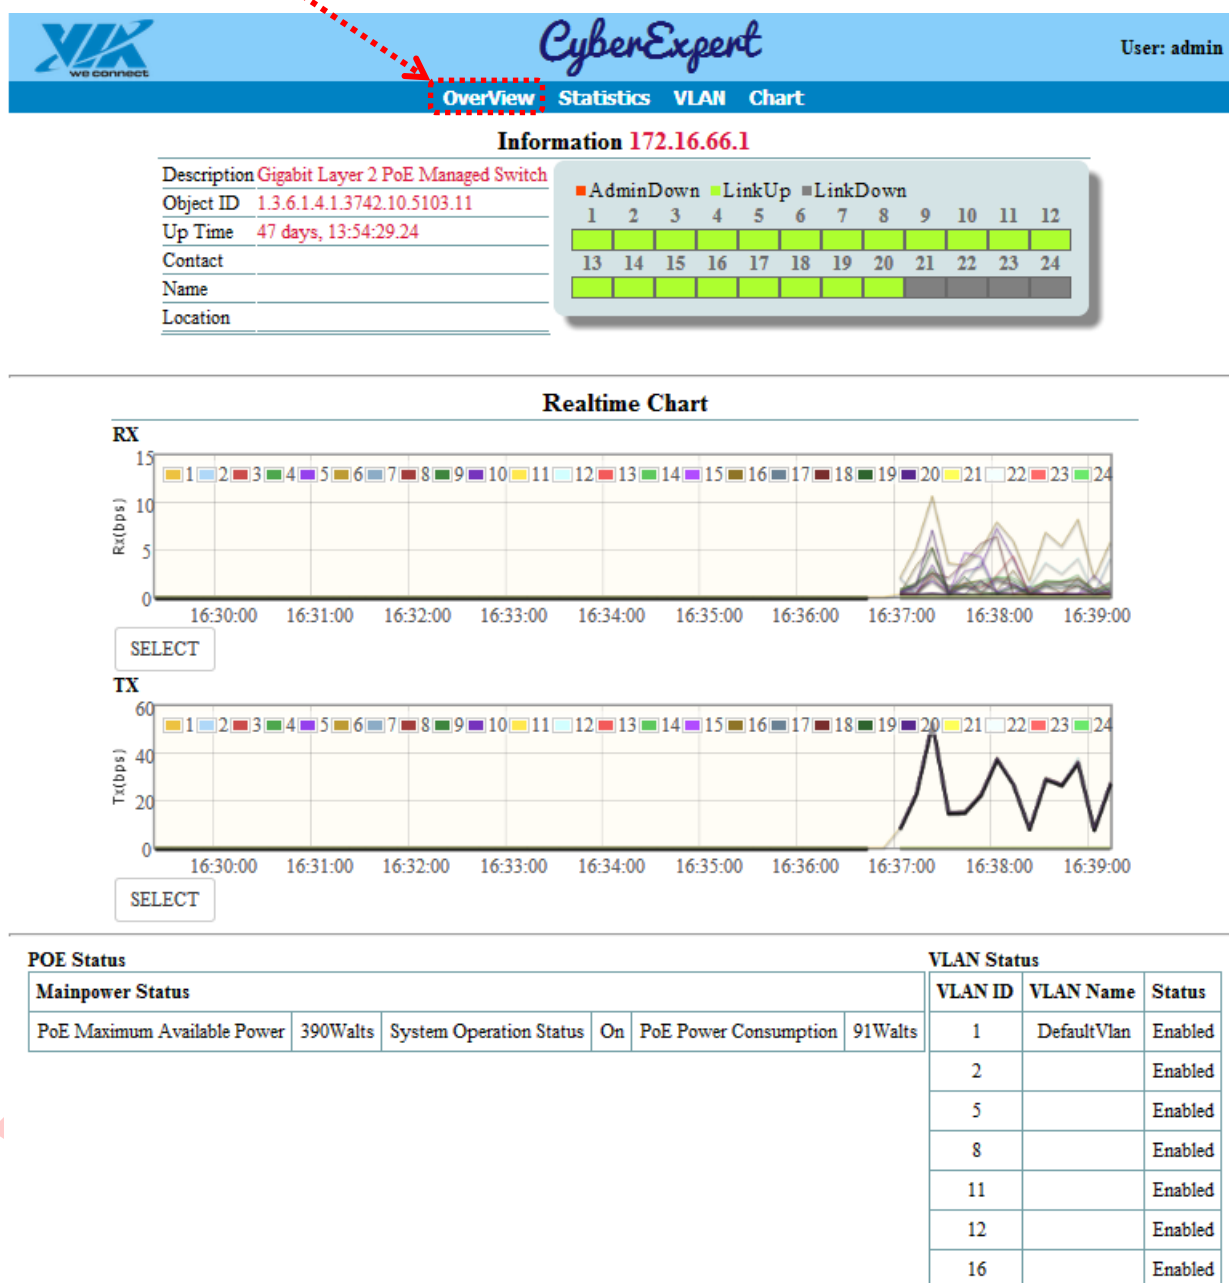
VIA we connect

CyberExpert

User: admin

OverView Statistics VLAN Chart

Information 172.16.66.1

| | |
|---|---|
| Description | Gigabit Layer 2 PoE Managed Switch |
| Object ID | 1.3.6.1.4.1.3742.10.5103.11 |
| Up Time | 47 days, 13:54:29.24 |
| Contact | |
| Name | |
| Location | |

AdminDown LinkUp LinkDown

1 2 3 4 5 6 7 8 9 10 11 12

13 14 15 16 17 18 19 20 21 22 23 24

Realtime Chart

RX

15 10 5 0

Rx(bps)

1 2 3 4 5 6 7 8 9 10 11 12 13 14 15 16 17 18 19 20 21 22 23 24

16:30:00 16:31:00 16:32:00 16:33:00 16:34:00 16:35:00 16:36:00 16:37:00 16:38:00 16:39:00

SELECT

TX

60 40 20 0

Tx(bps)

1 2 3 4 5 6 7 8 9 10 11 12 13 14 15 16 17 18 19 20 21 22 23 24

16:30:00 16:31:00 16:32:00 16:33:00 16:34:00 16:35:00 16:36:00 16:37:00 16:38:00 16:39:00

SELECT

POE Status

| Mainpower Status | | | | | |
|---|---|---|---|---|---|
| PoE Maximum Available Power | 390Walts | System Operation Status | On | PoE Power Consumption | 91Walts |

VLAN Status

| VLAN ID | VLAN Name | Status |
|---|---|---|
| 1 | DefaultVlan | Enabled |
| 2 | | Enabled |
| 5 | | Enabled |
| 8 | | Enabled |
| 11 | | Enabled |
| 12 | | Enabled |
| 16 | | Enabled |